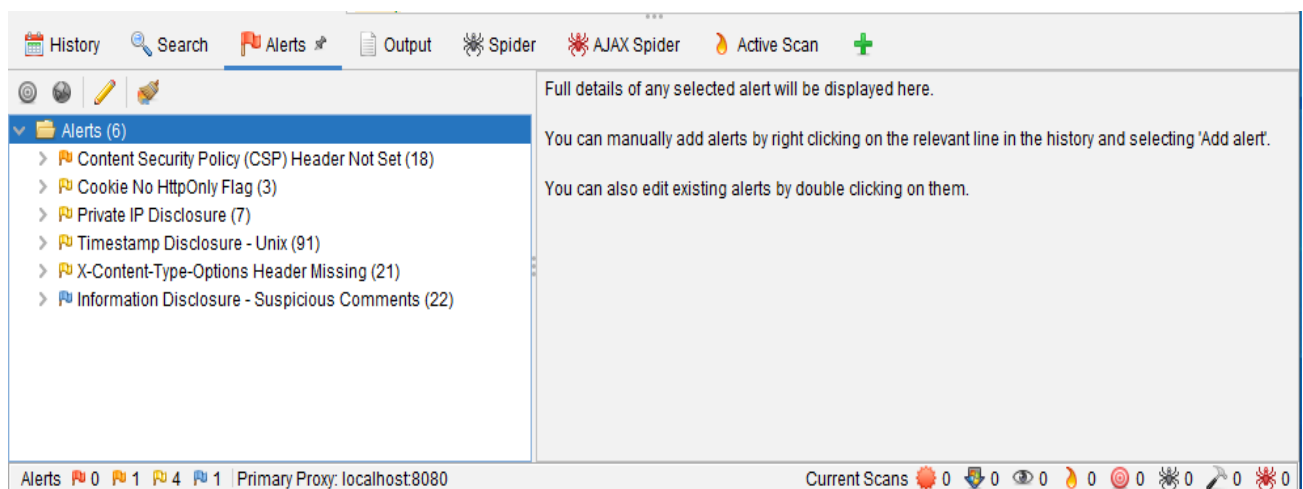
History Search Alerts Output Spider AJAX Spider Active Scan

Alerts (6)
Content Security Policy (CSP) Header Not Set (18)
Cookie No HttpOnly Flag (3)
Private IP Disclosure (7)
Timestamp Disclosure - Unix (91)
X-Content-Type-Options Header Missing (21)
Information Disclosure - Suspicious Comments (22)

Full details of any selected alert will be displayed here.

You can manually add alerts by right clicking on the relevant line in the history and selecting 'Add alert'.

You can also edit existing alerts by double clicking on them.

Alerts 0 1 4 1 Primary Proxy: localhost:8080

Current Scans 0 0 0 0 0 0 0 0